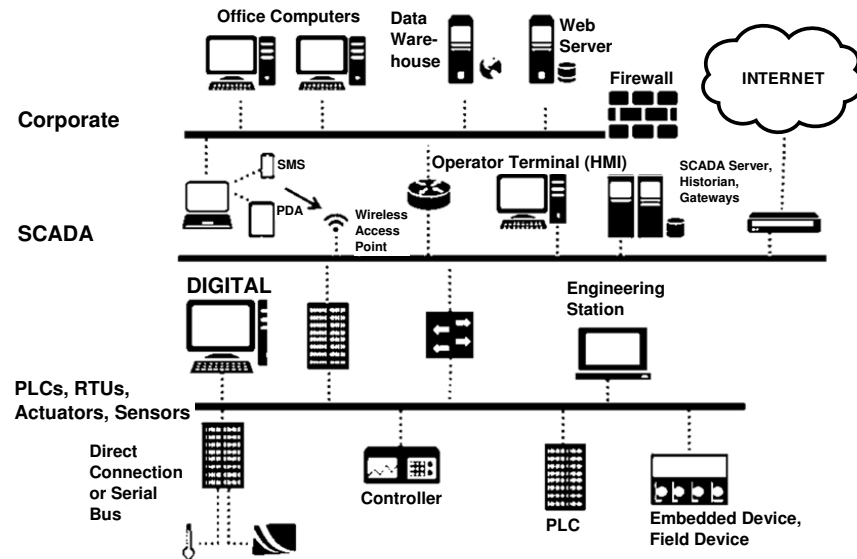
Office Computers

Data Warehouse

Web Server

Firewall

INTERNET

Corporate

SMS

PDA

Operator Terminal (HMI)

SCADA Server, Historian, Gateways

Wireless Access Point

SCADA

DIGITAL

Engineering Station

PLCs, RTUs, Actuators, Sensors

Direct Connection or Serial Bus

Controller

PLC

Embedded Device, Field Device